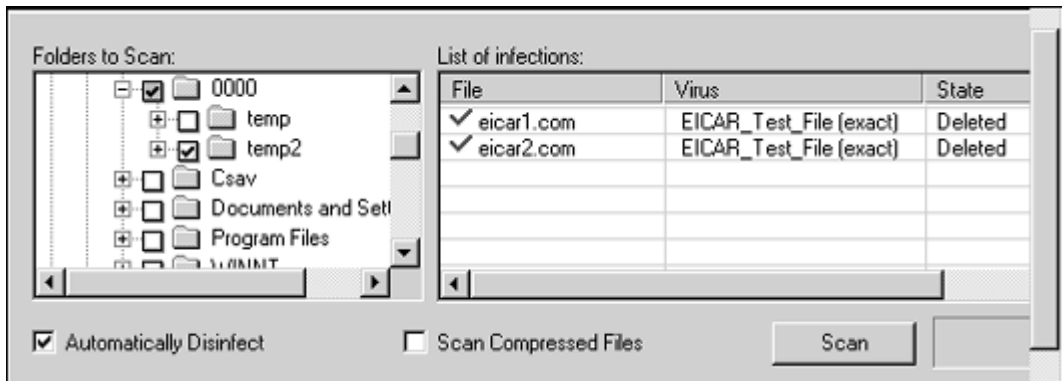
Folders to Scan:

0000
temp
temp2
Csav
Documents and Sett
Program Files
WINNT

List of infections:

| File | Virus | State |
|---|---|---|
| eicar1.com | EICAR_Test_File (exact) | Deleted |
| eicar2.com | EICAR_Test_File (exact) | Deleted |

Automatically Disinfect

Scan Compressed Files

Scan